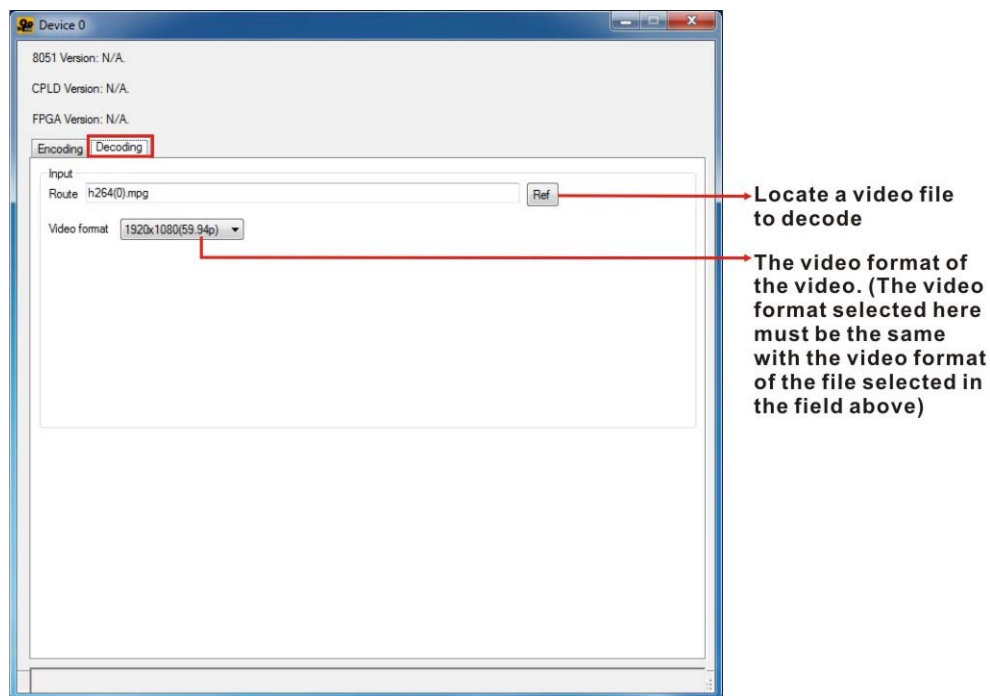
Device 0

8051 Version: N/A.

CPLD Version: N/A.

FPGA Version: N/A.

Encoding Decoding

Input

Route h264(0).mpg Ref

Video format 1920x1080(59.94p)

Locate a video file to decode

The video format of the video. (The video format selected here must be the same with the video format of the file selected in the field above)